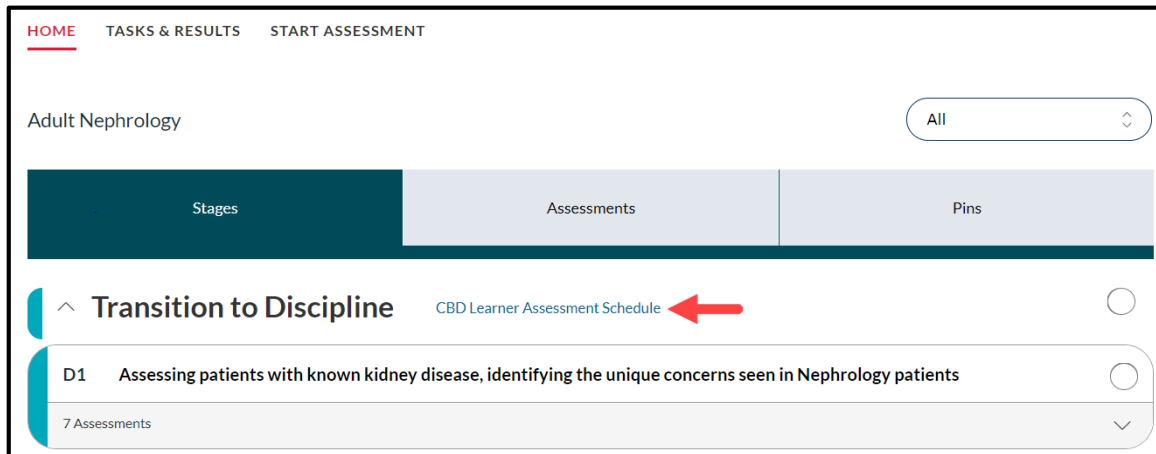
HOME TASKS & RESULTS START ASSESSMENT

Adult Nephrology

All

| Stages | Assessments | Pins |
|---|---|---|

Transition to Discipline CBD Learner Assessment Schedule

D1 Assessing patients with known kidney disease, identifying the unique concerns seen in Nephrology patients

7 Assessments